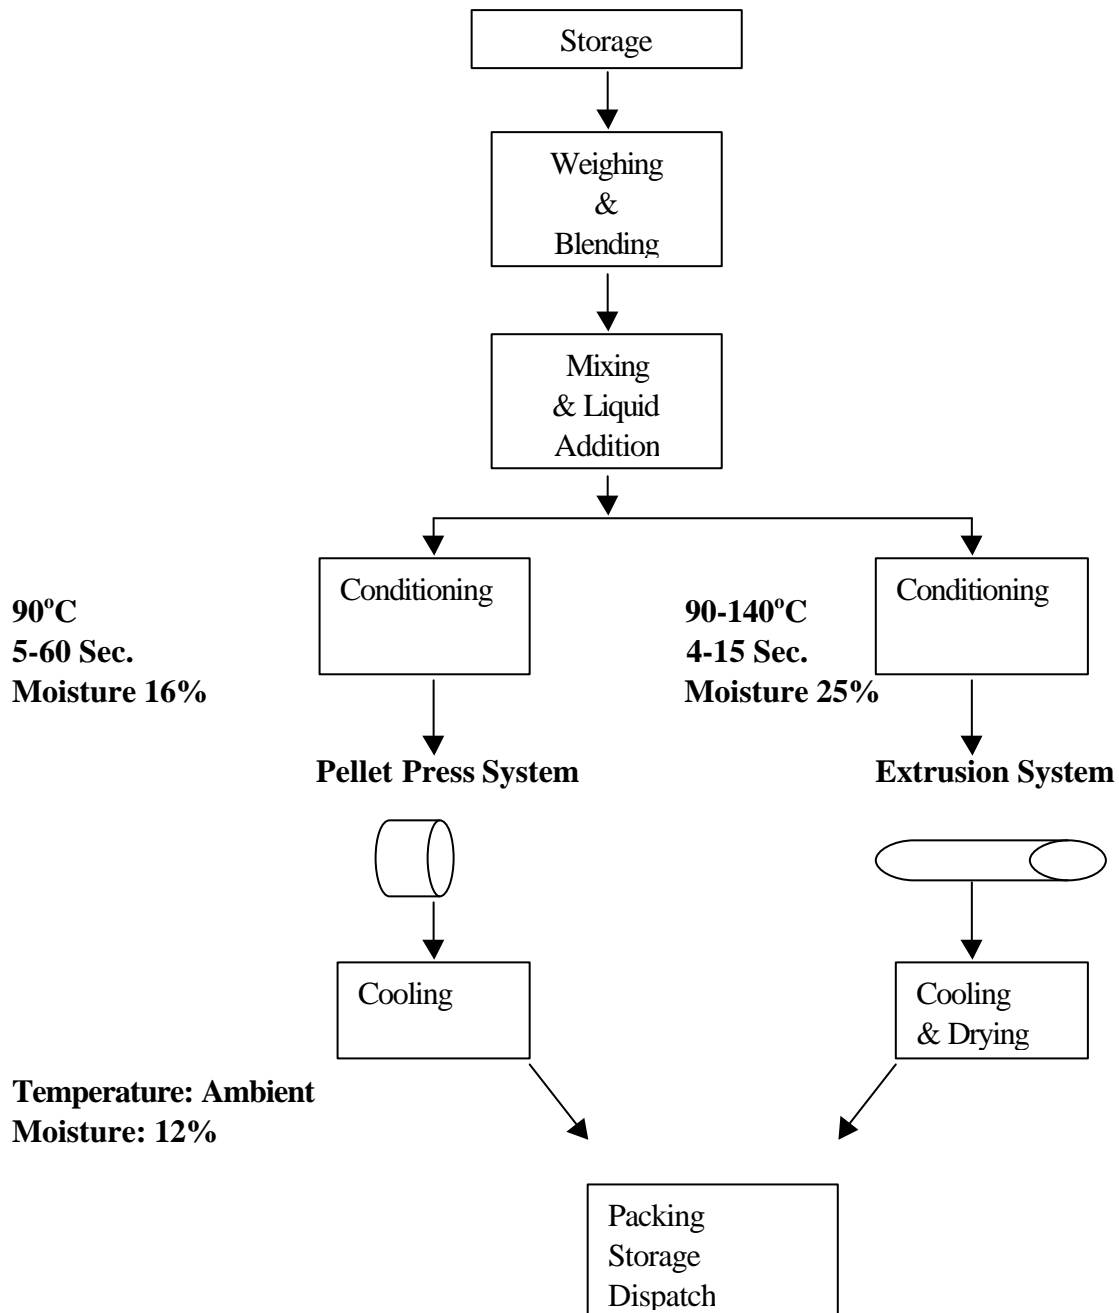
Storage

Weighing
&
Blending

Mixing
& Liquid
Addition

90$^{o}$C
5-60 Sec.
Moisture 16%

Conditioning

90-140$^{o}$C
4-15 Sec.
Moisture 25%

Conditioning

Pellet Press System

Extrusion System

Cooling

Cooling
& Drying

Temperature: Ambient
Moisture: 12%

Packing
Storage
Dispatch